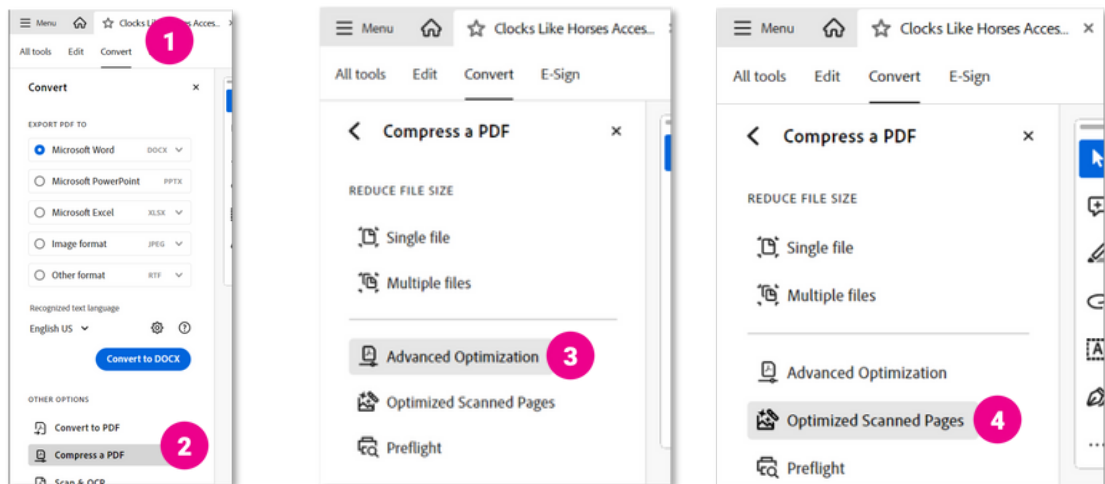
Menu Clocks Like Horses Acces... 1

All tools Edit Convert

Convert ×

EXPORT PDF TO

Microsoft Word DOCX

Microsoft PowerPoint PPTX

Microsoft Excel XLSX

Image format JPEG

Other format RTF

Recognized text language

English US

Convert to DOCX

OTHER OPTIONS

Convert to PDF

Compress a PDF 2

Scan & OCR

Menu Clocks Like Horses Acces...

All tools Edit Convert E-Sign

Compress a PDF ×

REDUCE FILE SIZE

Single file

Multiple files

Advanced Optimization 3

Optimized Scanned Pages

Preflight

Menu Clocks Like Horses Acces... ×

All tools Edit Convert E-Sign

Compress a PDF ×

REDUCE FILE SIZE

Single file

Multiple files

Advanced Optimization

Optimized Scanned Pages 4

Preflight